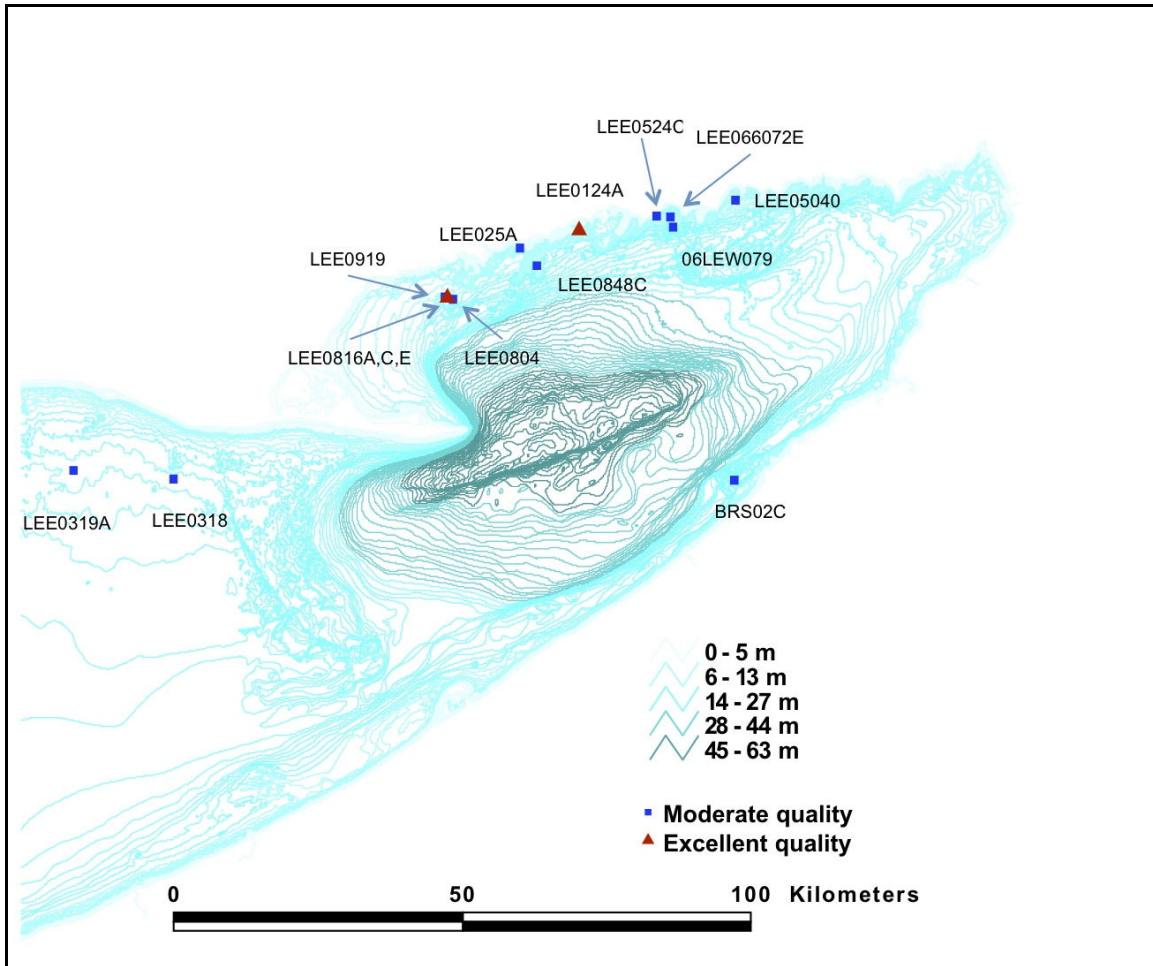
LEE0524C
LEE066072E
LEE0124A
LEE05040
LEE025A
06LEW079
LEE0919
LEE0848C
LEE0816A,C,E
LEE0804
LEE0319A
LEE0318
BRS02C

0 - 5 m
6 - 13 m
14 - 27 m
28 - 44 m
45 - 63 m

Moderate quality
Excellent quality

0 50 100 Kilometers